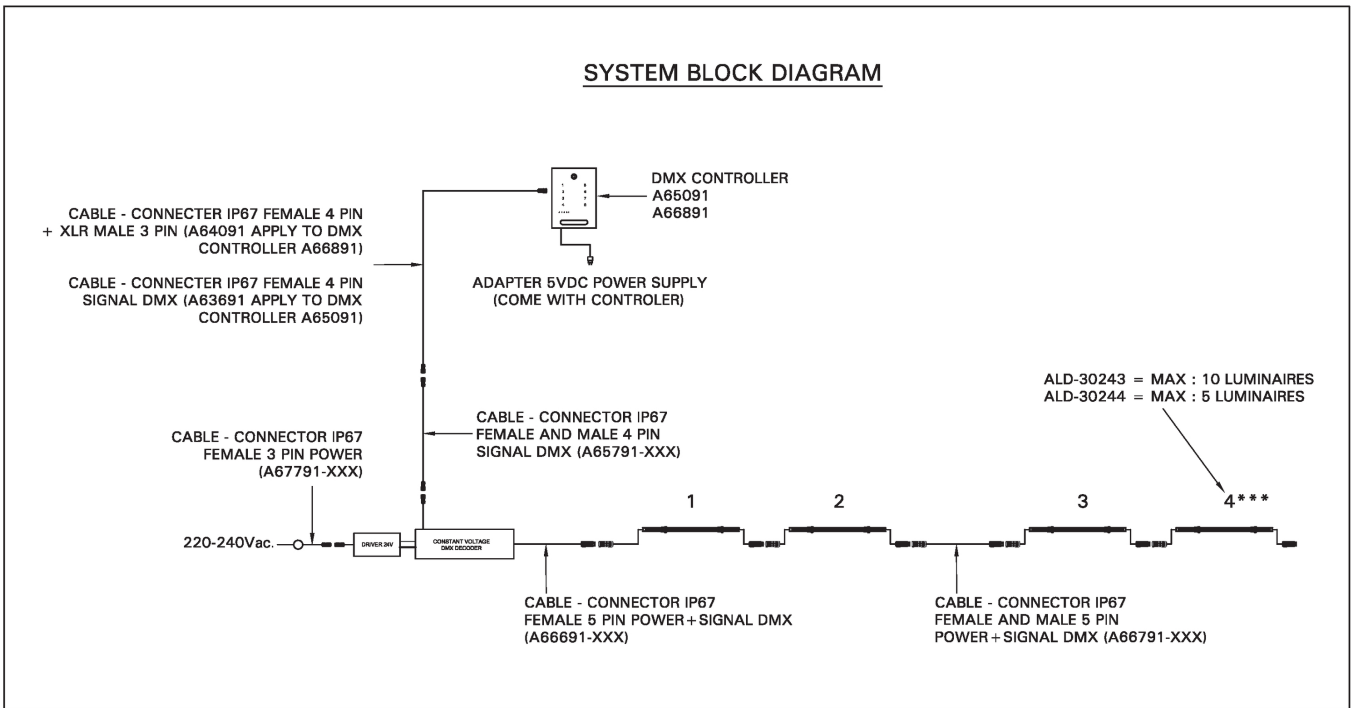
SYSTEM BLOCK DIAGRAM

CABLE - CONNECTER IP67 FEMALE 4 PIN + XLR MALE 3 PIN (A64091 APPLY TO DMX CONTROLLER A66891)

CABLE - CONNECTER IP67 FEMALE 4 PIN SIGNAL DMX (A63691 APPLY TO DMX CONTROLLER A65091)

DMX CONTROLLER
A65091
A66891

ADAPTER 5VDC POWER SUPPLY (COME WITH CONTROLER)

ALD-30243 = MAX : 10 LUMINAIRES
ALD-30244 = MAX : 5 LUMINAIRES

CABLE - CONNECTOR IP67 FEMALE AND MALE 4 PIN SIGNAL DMX (A65791-XXX)

CABLE - CONNECTOR IP67 FEMALE 3 PIN POWER (A67791-XXX)

220-240Vac.

DRIVER 24V

CONSTANT VOLTAGE DMX DECODER

1

2

3

4***

CABLE - CONNECTOR IP67 FEMALE 5 PIN POWER+SIGNAL DMX (A66691-XXX)

CABLE - CONNECTOR IP67 FEMALE AND MALE 5 PIN POWER+SIGNAL DMX (A66791-XXX)